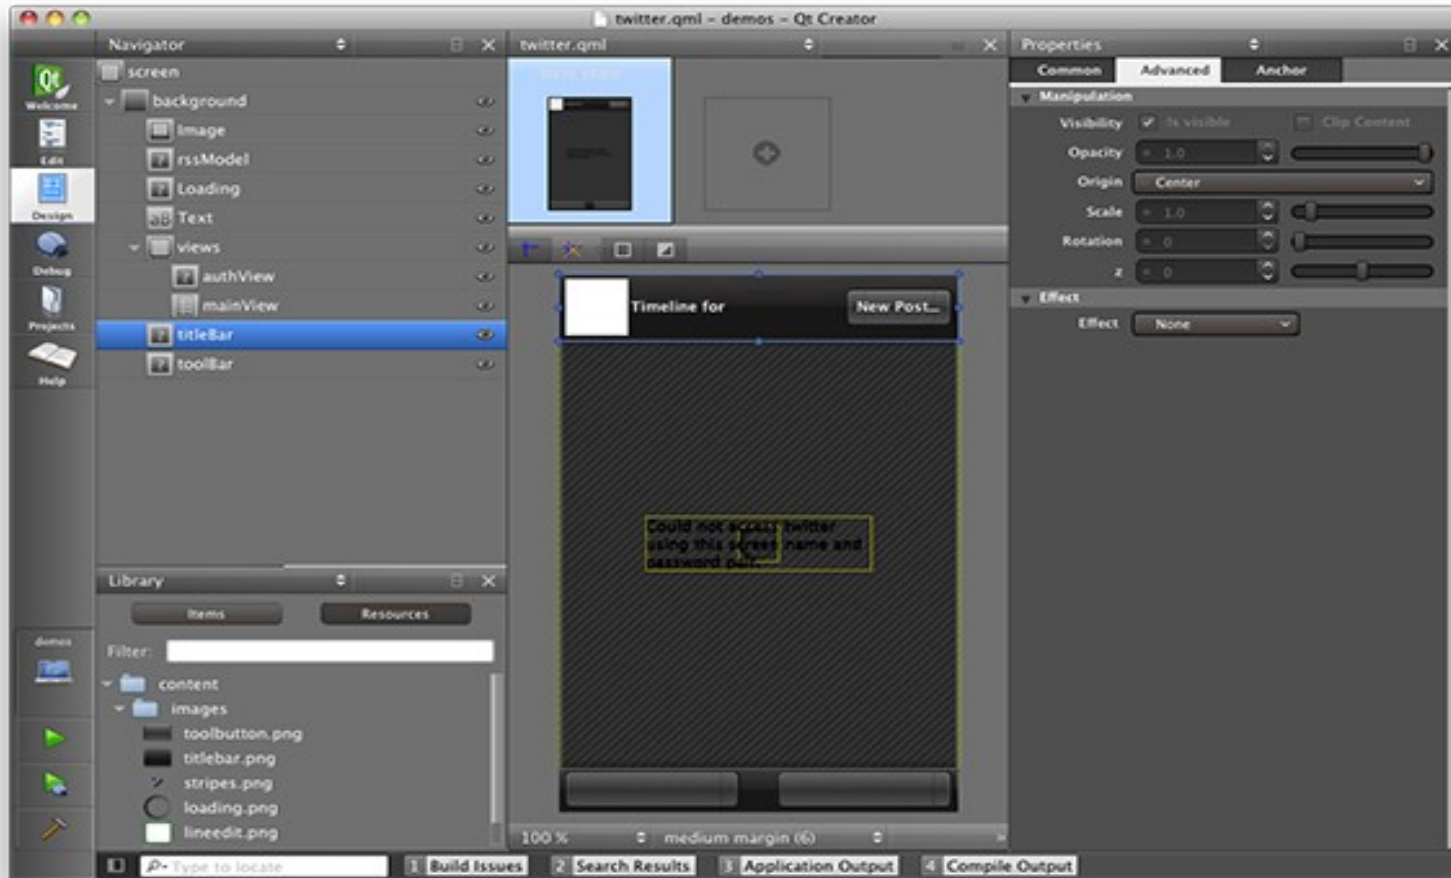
twitter.qml - demos - Qt Creator

Welcome
Edit
Design
Debug
Projects
Help
demos

Navigator

screen
background
Image
rssModel
Loading
Text
views
authView
mainView
titleBar
toolBar

Library

Items
Resources

Filter:

content
images
toolbutton.png
titlebar.png
stripes.png
loading.png
lineedit.png

twitter.qml

Timeline for
New Post...

Could not access twitter using this screen name and password pair.

100 %
medium margin (6)

Properties

Common
Advanced
Anchor

Manipulation
Visibility
Is visible
Clip Content
Opacity
1.0
Origin
Center
Scale
1.0
Rotation
0
z
0
Effect
Effect
None

Type to locate
1 Build Issues
2 Search Results
3 Application Output
4 Compile Output